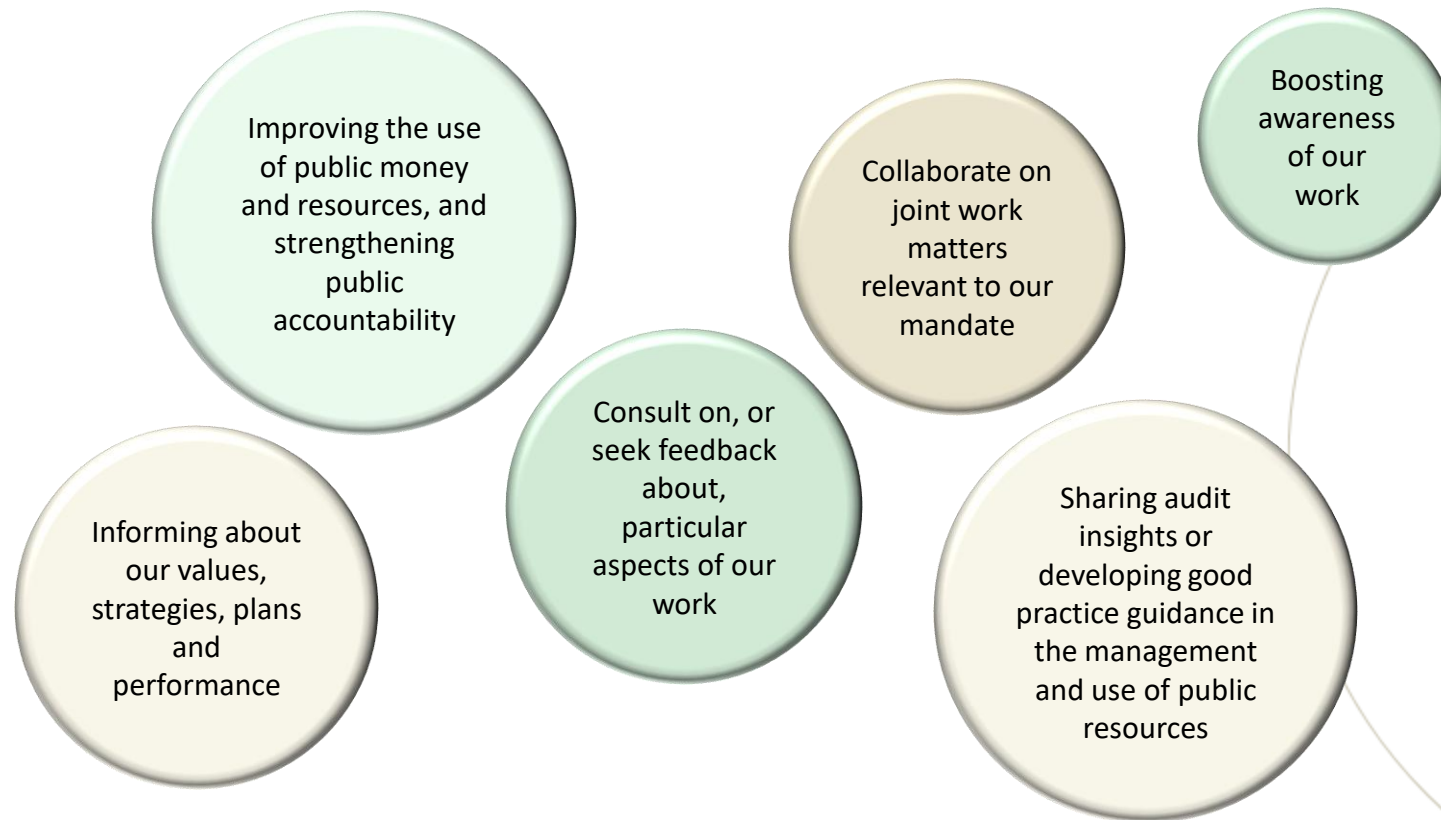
Improving the use of public money and resources, and strengthening public accountability

Collaborate on joint work matters relevant to our mandate

Boosting awareness of our work

Consult on, or seek feedback about, particular aspects of our work

Informing about our values, strategies, plans and performance

Sharing audit insights or developing good practice guidance in the management and use of public resources